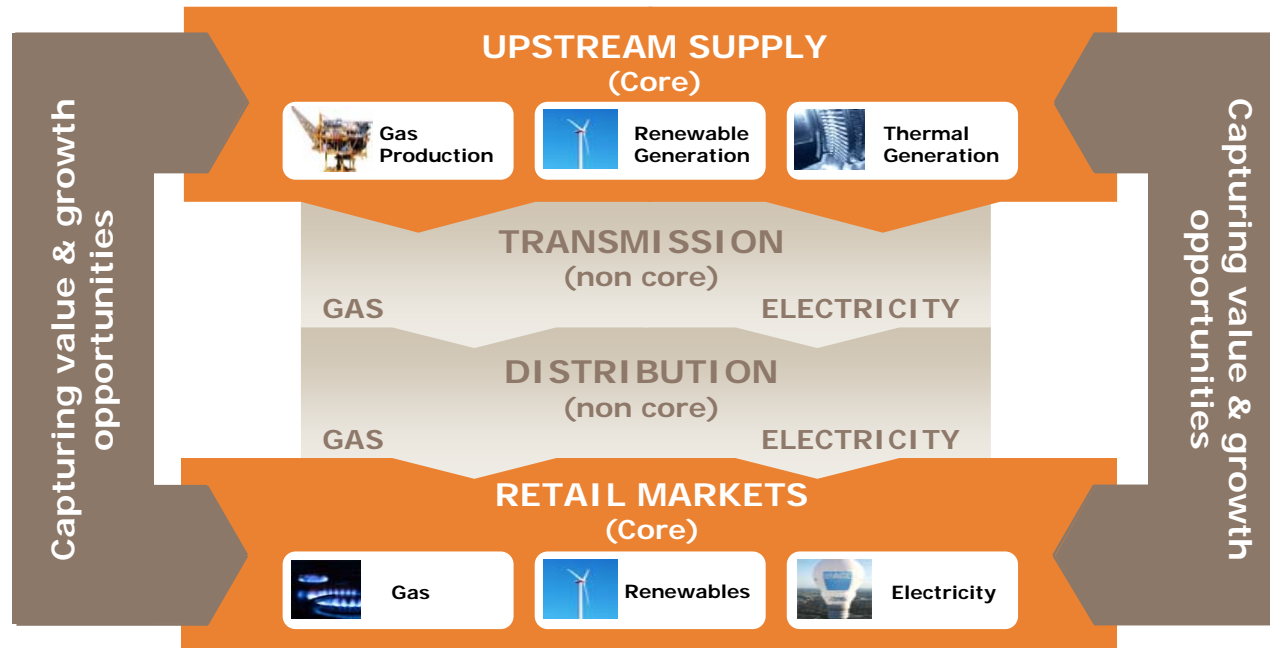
Capturing value & growth opportunities

UPSTREAM SUPPLY
(Core)

Gas Production

Renewable Generation

Thermal Generation

TRANSMISSION
(non core)

GAS

ELECTRICITY

DISTRIBUTION
(non core)

GAS

ELECTRICITY

RETAIL MARKETS
(Core)

Gas

Renewables

Electricity

Capturing value & growth opportunities